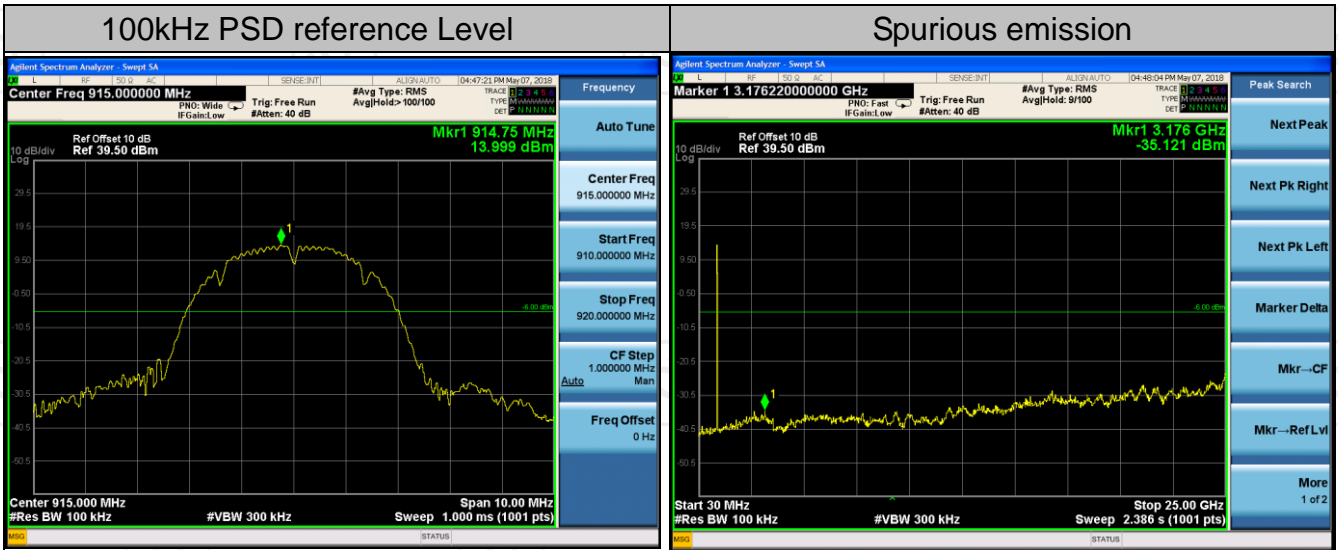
| 100kHz PSD reference Level | Spurious emission |
|---|---|

Agilent Spectrum Analyzer - Swept SA
L RF 50 Ω AC SENSE:INT ALIGN AUTO 04:47:21 PM May 07, 2018
Center Freq 915.000000 MHz
PNO: Wide IFGain:Low
Trig: Free Run #Atten: 40 dB
#Avg Type: RMS Avg|Hold> 100/100
TRACE 1 2 3 4 5 6 TYPE M DET P N N N N N
Frequency
Ref Offset 10 dB
10 dB/div Ref 39.50 dBm
Log
Mkr1 914.75 MHz 13.999 dBm
29.5
19.5
9.50
-0.50
-10.5
-20.5
-30.5
-40.5
-50.5
-6.00 dBm
1
Center 915.000 MHz
#Res BW 100 kHz
#VBW 300 kHz
Span 10.00 MHz
Sweep 1.000 ms (1001 pts)
Auto Tune
Center Freq 915.000000 MHz
Start Freq 910.000000 MHz
Stop Freq 920.000000 MHz
CF Step 1.000000 MHz Auto Man
Freq Offset 0 Hz
MSG STATUS

Agilent Spectrum Analyzer - Swept SA
L RF 50 Ω AC SENSE:INT ALIGN AUTO 04:48:04 PM May 07, 2018
Marker 1 3.176220000000 GHz
PNO: Fast IFGain:Low
Trig: Free Run #Atten: 40 dB
#Avg Type: RMS Avg|Hold: 9/100
TRACE 1 2 3 4 5 6 TYPE M DET P N N N N N
Peak Search
Ref Offset 10 dB
10 dB/div Ref 39.50 dBm
Log
Mkr1 3.176 GHz -35.121 dBm
29.5
19.5
9.50
-0.50
-10.5
-20.5
-30.5
-40.5
-50.5
-6.00 dBm
1
Start 30 MHz
#Res BW 100 kHz
#VBW 300 kHz
Stop 25.00 GHz
Sweep 2.386 s (1001 pts)
Next Peak
Next Pk Right
Next Pk Left
Marker Delta
Mkr→CF
Mkr→Ref Lvl
More 1 of 2
MSG STATUS